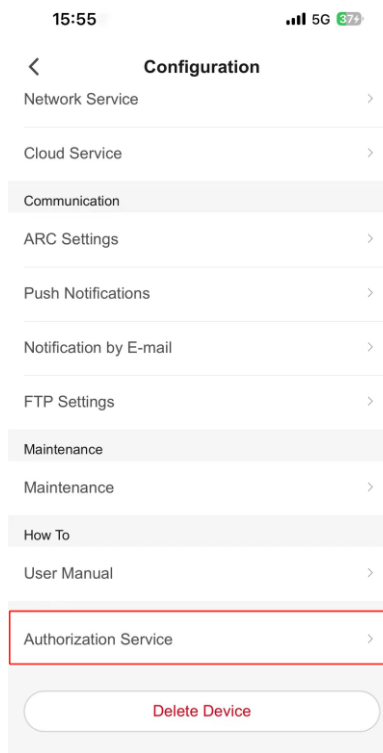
15:55
5G 37

Configuration

Network Service

Cloud Service

Communication

ARC Settings

Push Notifications

Notification by E-mail

FTP Settings

Maintenance

Maintenance

How To

User Manual

Authorization Service

Delete Device